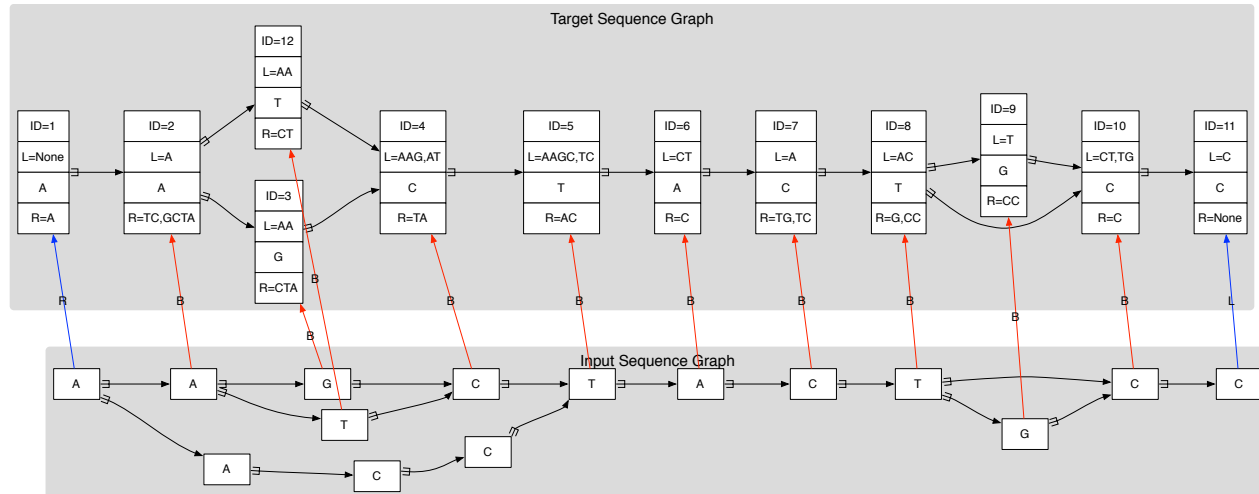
Target Sequence Graph

| ID=1 |
|---|
| L=None |
| A |
| R=A |

| ID=2 |
|---|
| L=A |
| A |
| R=TC,GCTA |

| ID=12 |
|---|
| L=AA |
| T |
| R=CT |

| ID=3 |
|---|
| L=AA |
| G |
| R=CTA |

| ID=4 |
|---|
| L=AAG,AT |
| C |
| R=TA |

| ID=5 |
|---|
| L=AAGC,TC |
| T |
| R=AC |

| ID=6 |
|---|
| L=CT |
| A |
| R=C |

| ID=7 |
|---|
| L=A |
| C |
| R=TG,TC |

| ID=8 |
|---|
| L=AC |
| T |
| R=G,CC |

| ID=9 |
|---|
| L=T |
| G |
| R=CC |

| ID=10 |
|---|
| L=CT,TG |
| C |
| R=C |

| ID=11 |
|---|
| L=C |
| C |
| R=None |

R B B B B B B B B B B B L B

Input Sequence Graph

A A G C T A C T C C T A C C G